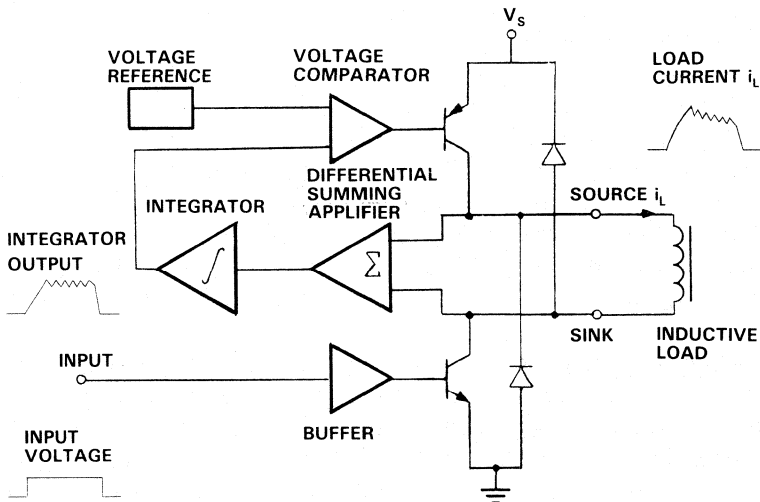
$V_S$

VOLTAGE REFERENCE

VOLTAGE COMPARATOR

LOAD CURRENT $i_L$

DIFFERENTIAL SUMMING APPLIFIER

INTEGRATOR

SOURCE $i_L$

INTEGRATOR OUTPUT

$\Sigma$

SINK

INDUCTIVE LOAD

INPUT

BUFFER

INPUT VOLTAGE